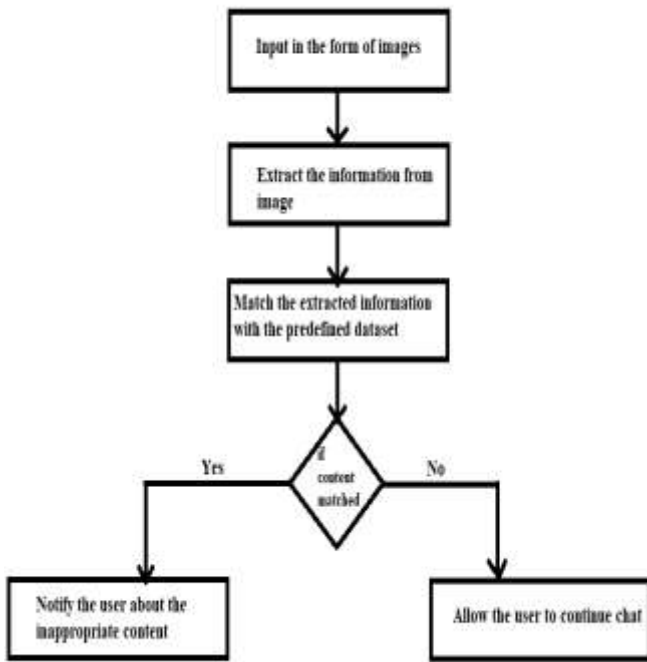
Input in the form of images

Extract the information from image

Match the extracted information with the predefined dataset

If content matched

Yes

No

Notify the user about the inappropriate content

Allow the user to continue chat